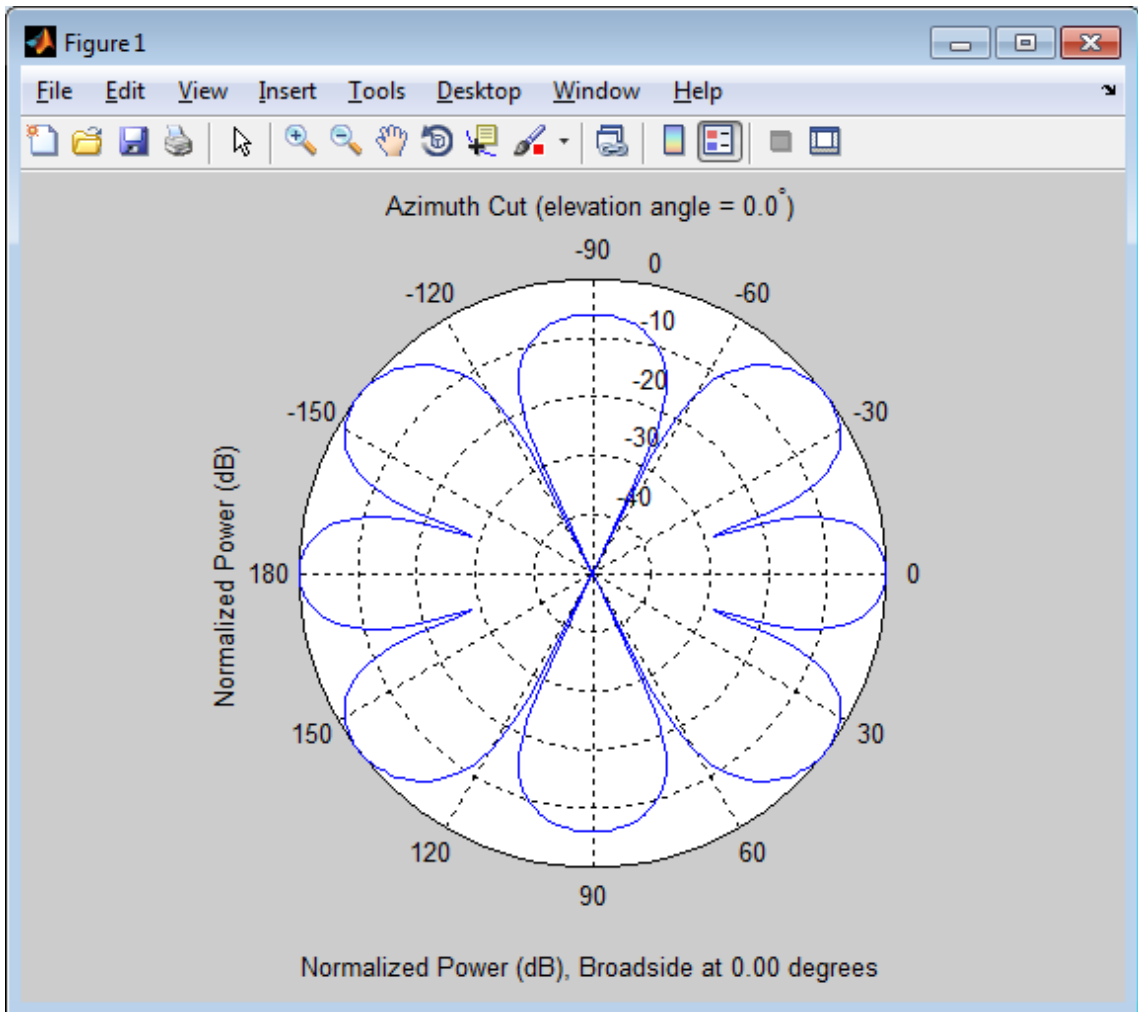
Figure 1

File Edit View Insert Tools Desktop Window Help

Azimuth Cut (elevation angle = 0.0°)

-90
0
-120
-60
-10
-20
-150
-30
-30
-40
Normalized Power (dB)
180
0
150
30
120
60
90

Normalized Power (dB), Broadside at 0.00 degrees